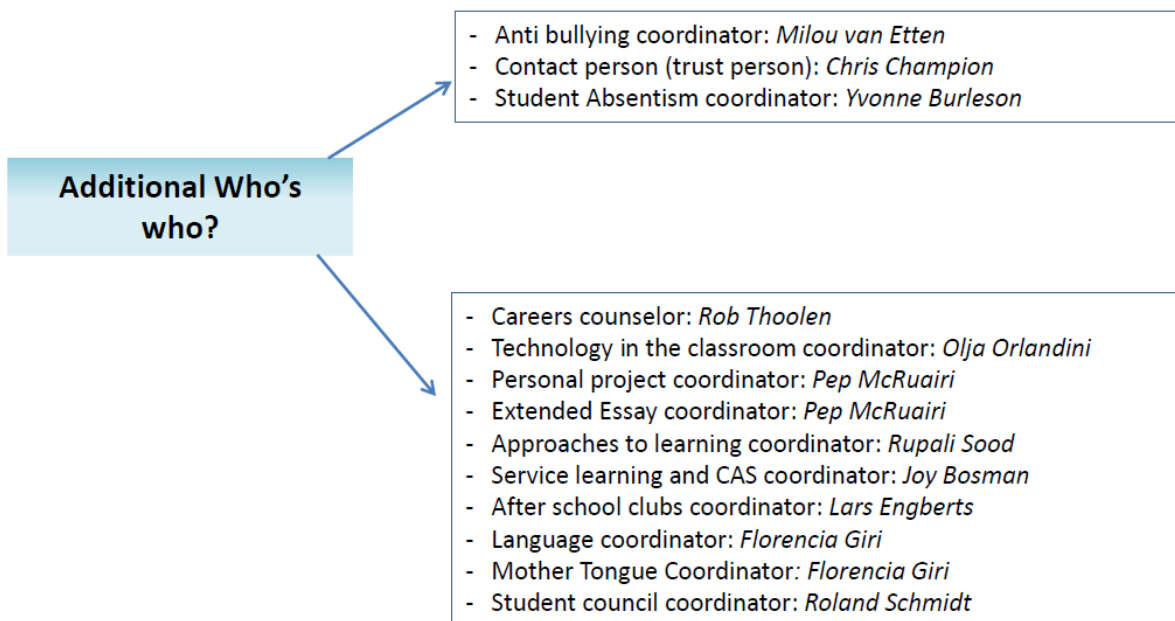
Additional Who's who?

- Anti bullying coordinator: *Milou van Etten*
- Contact person (trust person): *Chris Champion*
- Student Absentism coordinator: *Yvonne Burleson*

- Careers counselor: *Rob Thoolen*
- Technology in the classroom coordinator: *Olja Orlandini*
- Personal project coordinator: *Pep McRuairi*
- Extended Essay coordinator: *Pep McRuairi*
- Approaches to learning coordinator: *Rupali Sood*
- Service learning and CAS coordinator: *Joy Bosman*
- After school clubs coordinator: *Lars Engberts*
- Language coordinator: *Florencia Giri*
- Mother Tongue Coordinator: *Florencia Giri*
- Student council coordinator: *Roland Schmidt*